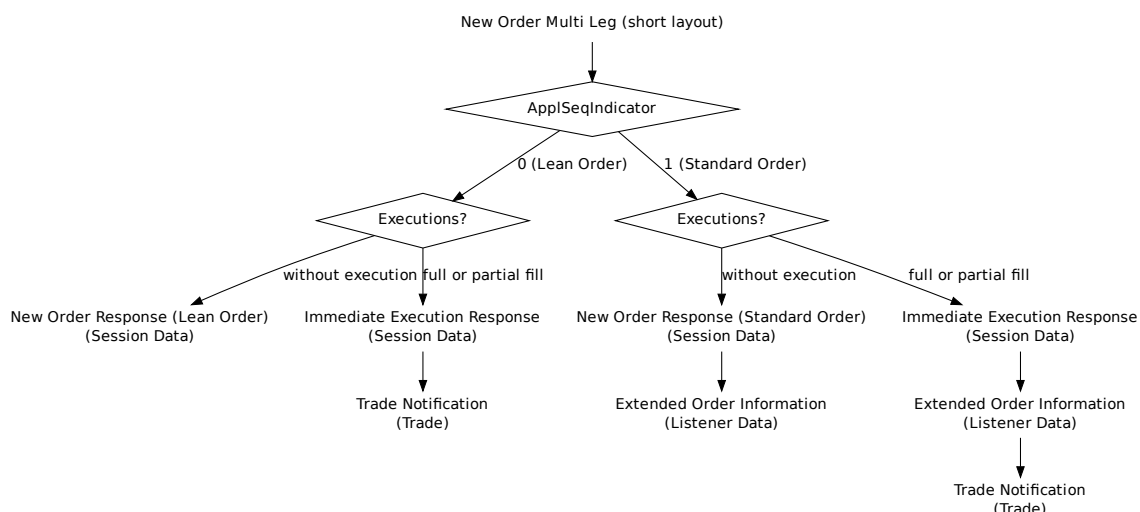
New Order Multi Leg (short layout)

ApplSeqIndicator

0 (Lean Order)

1 (Standard Order)

Executions?

without execution

full or partial fill

New Order Response (Lean Order)
(Session Data)

Immediate Execution Response
(Session Data)

Trade Notification
(Trade)

Executions?

without execution

full or partial fill

New Order Response (Standard Order)
(Session Data)

Extended Order Information
(Listener Data)

Immediate Execution Response
(Session Data)

Extended Order Information
(Listener Data)

Trade Notification
(Trade)